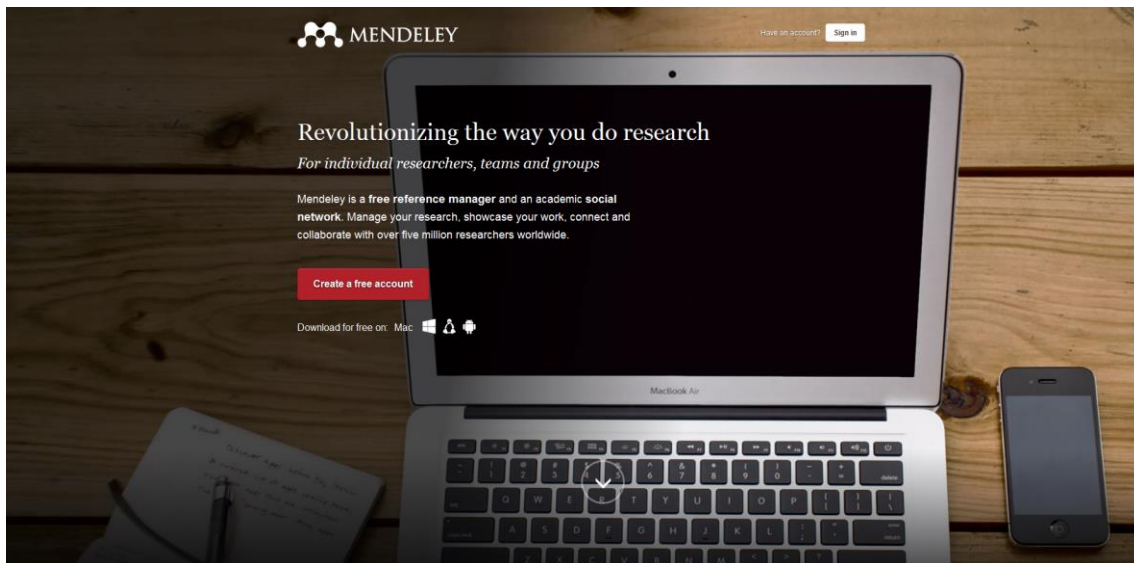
MENDELEY

Have an account? Sign in

Revolutionizing the way you do research

For individual researchers, teams and groups

Mendeley is a free reference manager and an academic social network. Manage your research, showcase your work, connect and collaborate with over five million researchers worldwide.

Create a free account

Download for free on: Mac

MacBook Air